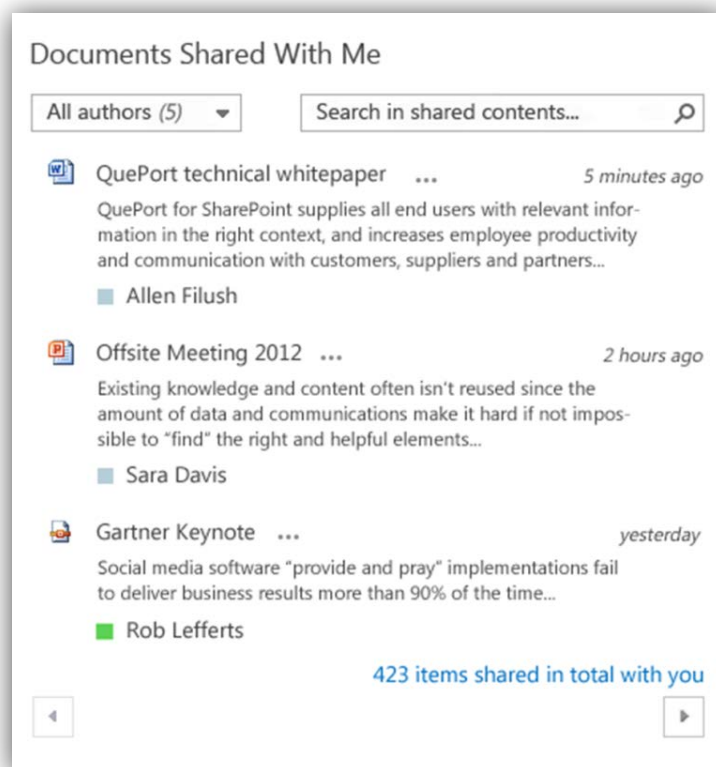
Documents Shared With Me

All authors (5)

Search in shared contents...

QuePort technical whitepaper ... 5 minutes ago

QuePort for SharePoint supplies all end users with relevant information in the right context, and increases employee productivity and communication with customers, suppliers and partners...

Allen Filush

Offsite Meeting 2012 ... 2 hours ago

Existing knowledge and content often isn't reused since the amount of data and communications make it hard if not impossible to "find" the right and helpful elements...

Sara Davis

Gartner Keynote ... yesterday

Social media software "provide and pray" implementations fail to deliver business results more than 90% of the time...

Rob Lefferts

423 items shared in total with you